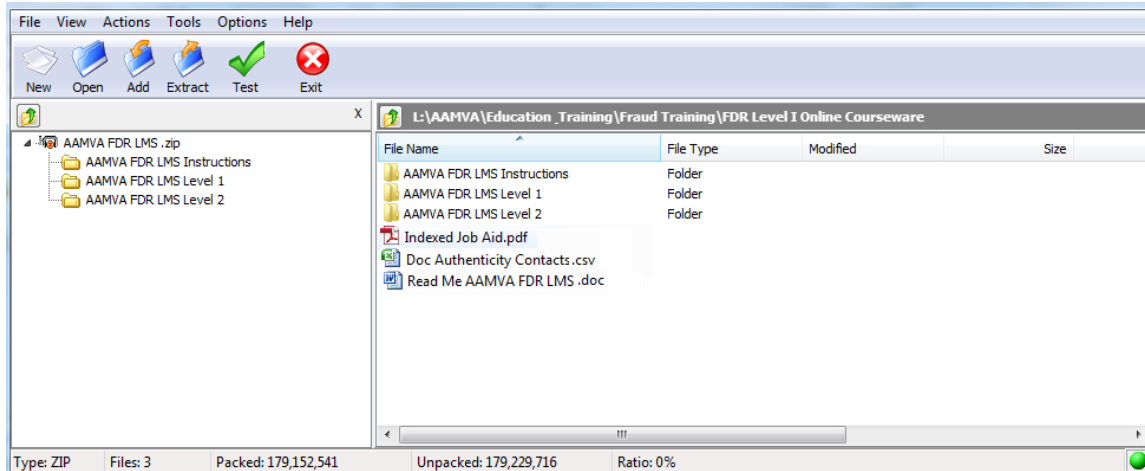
File View Actions Tools Options Help

New Open Add Extract Test Exit

X

AAMVA FDR LMS .zip
AAMVA FDR LMS Instructions
AAMVA FDR LMS Level 1
AAMVA FDR LMS Level 2

L:\AAMVA\Education _Training\Fraud Training\FDR Level I Online Courseware

| File Name | File Type | Modified | Size |
|---|---|---|---|
| AAMVA FDR LMS Instructions | Folder | | |
| AAMVA FDR LMS Level 1 | Folder | | |
| AAMVA FDR LMS Level 2 | Folder | | |
| Indexed Job Aid.pdf | | | |
| Doc Authenticity Contacts.csv | | | |
| Read Me AAMVA FDR LMS .doc | | | |

Type: ZIP Files: 3 Packed: 179,152,541 Unpacked: 179,229,716 Ratio: 0%